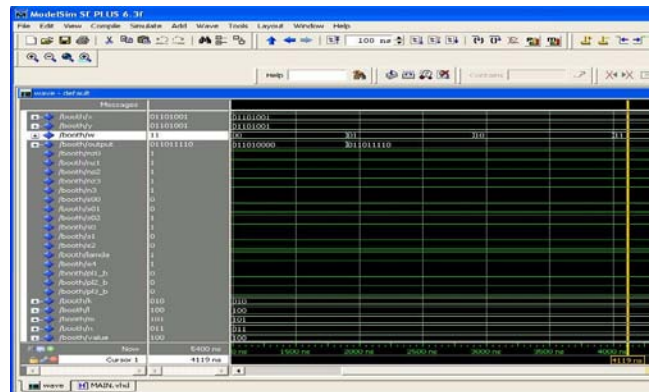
ModelSim SE PLUS 6.3f

File Edit View Compile Simulate Add Wave Tools Layout Window Help

100 ns

Help

Contains

wave - default

Messages

/booth/x 01101001 01101001
/booth/y 01101001 01101001
/booth/w 11 00 01 10 11
/booth/output 01011110 011010000 011011110
/booth/m0
/booth/m1
/booth/m2
/booth/m3
/booth/s00
/booth/s01
/booth/s02
/booth/s0
/booth/s1
/booth/s2
/booth/lamda
/booth/s4
/booth/pl1_b
/booth/pl2_b
/booth/pl3_b
/booth/k 010 010
/booth/l 100 100
/booth/m 101 101
/booth/n 011 011
/booth/value 100 100

Now 5400 ns
Cursor 1 4119 ns

ns 1500 ns 2000 ns 2500 ns 3000 ns 3500 ns 4000 ns
4119 ns

wave MAIN.vhd